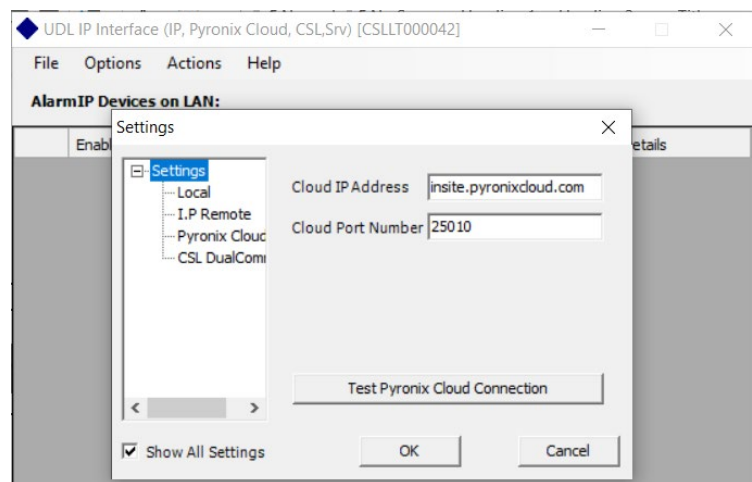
UDL IP Interface (IP, Pyronix Cloud, CSL,Srv) [CSLLT000042]

File Options Actions Help

AlarmIP Devices on LAN:

Enabl

etails

Settings

Settings
Local
I.P Remote
Pyronix Clouc
CSL DualComi

Cloud IP Address insite.pyronixcloud.com

Cloud Port Number 25010

Test Pyronix Cloud Connection

Show All Settings

OK

Cancel